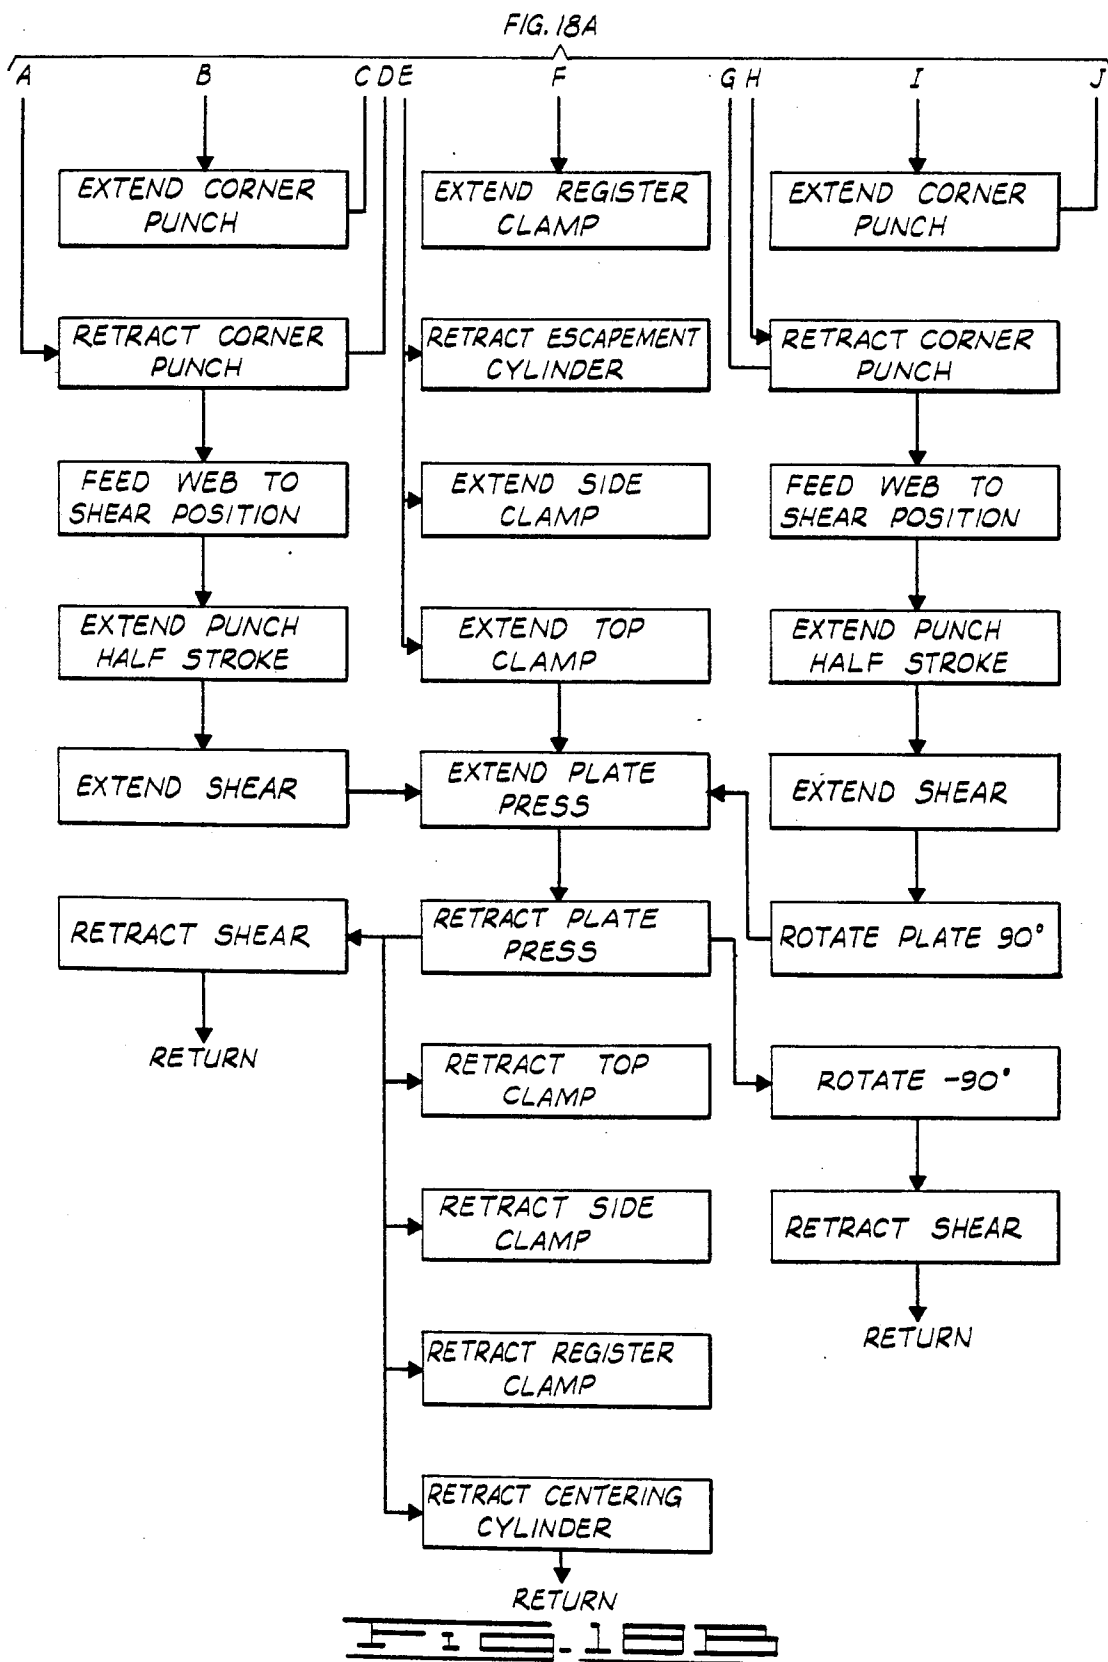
FIG. 18A

A B C D E F G H I J

EXTEND CORNER PUNCH

EXTEND REGISTER CLAMP

EXTEND CORNER PUNCH

RETRACT CORNER PUNCH

RETRACT ESCAPEMENT CYLINDER

RETRACT CORNER PUNCH

FEED WEB TO SHEAR POSITION

EXTEND SIDE CLAMP

FEED WEB TO SHEAR POSITION

EXTEND PUNCH HALF STROKE

EXTEND TOP CLAMP

EXTEND PUNCH HALF STROKE

EXTEND SHEAR

EXTEND PLATE PRESS

EXTEND SHEAR

RETRACT SHEAR

RETRACT PLATE PRESS

ROTATE PLATE 90°

RETURN

RETRACT TOP CLAMP

ROTATE -90°

RETRACT SIDE CLAMP

RETRACT SHEAR

RETURN

RETRACT REGISTER CLAMP

RETRACT CENTERING CYLINDER

RETURN

FIG-18B